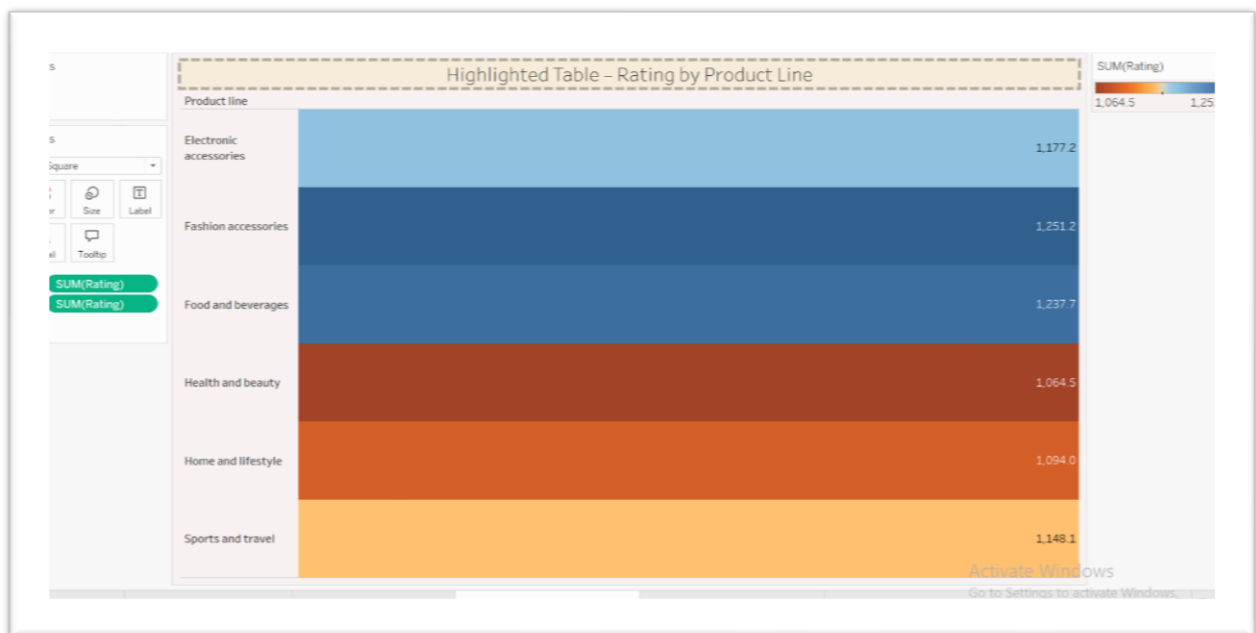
s

s

Square

r Size Label

l Tooltip

SUM(Rating)

SUM(Rating)

Highlighted Table – Rating by Product Line

Product line

| | |
|---|---|
| Electronic accessories | 1,177.2 |
| Fashion accessories | 1,251.2 |
| Food and beverages | 1,237.7 |
| Health and beauty | 1,064.5 |
| Home and lifestyle | 1,094.0 |
| Sports and travel | 1,148.1 |

SUM(Rating)

1,064.5 1,25

Activate Windows

Go to Settings to activate Windows.